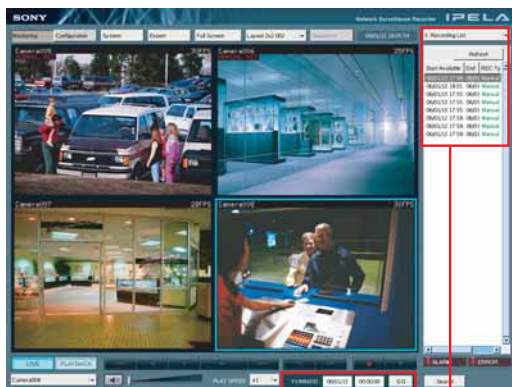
SONY

Network Surveillance Recorder IPELA

Monitoring Configuration System Export Full Screen Layout 2x2 002 06/01/12 18:01:54

Camera005 31FPS

Camera006 25FPS

Camera007 28FPS

Camera008 31FPS

Recording List

Refresh

| Start Available | End | REC Ty |
|---|---|---|
| 06/01/12 17:55 | 06/01 | Manual |
| 06/01/12 18:01 | 06/01 | Manual |
| 06/01/12 17:55 | 06/01 | Manual |
| 06/01/12 17:55 | 06/01 | Manual |
| 06/01/12 17:55 | 06/01 | Manual |
| 06/01/12 17:58 | 06/01 | Manual |
| 06/01/12 17:58 | 06/01 | Manual |
| 06/01/12 17:58 | 06/01 | Manual |

LIVE PLAYBACK

ALARM ERROR

Camera008

PLAY SPEED x1

FORWARD 06/01/12 00:00:00 GO

Search